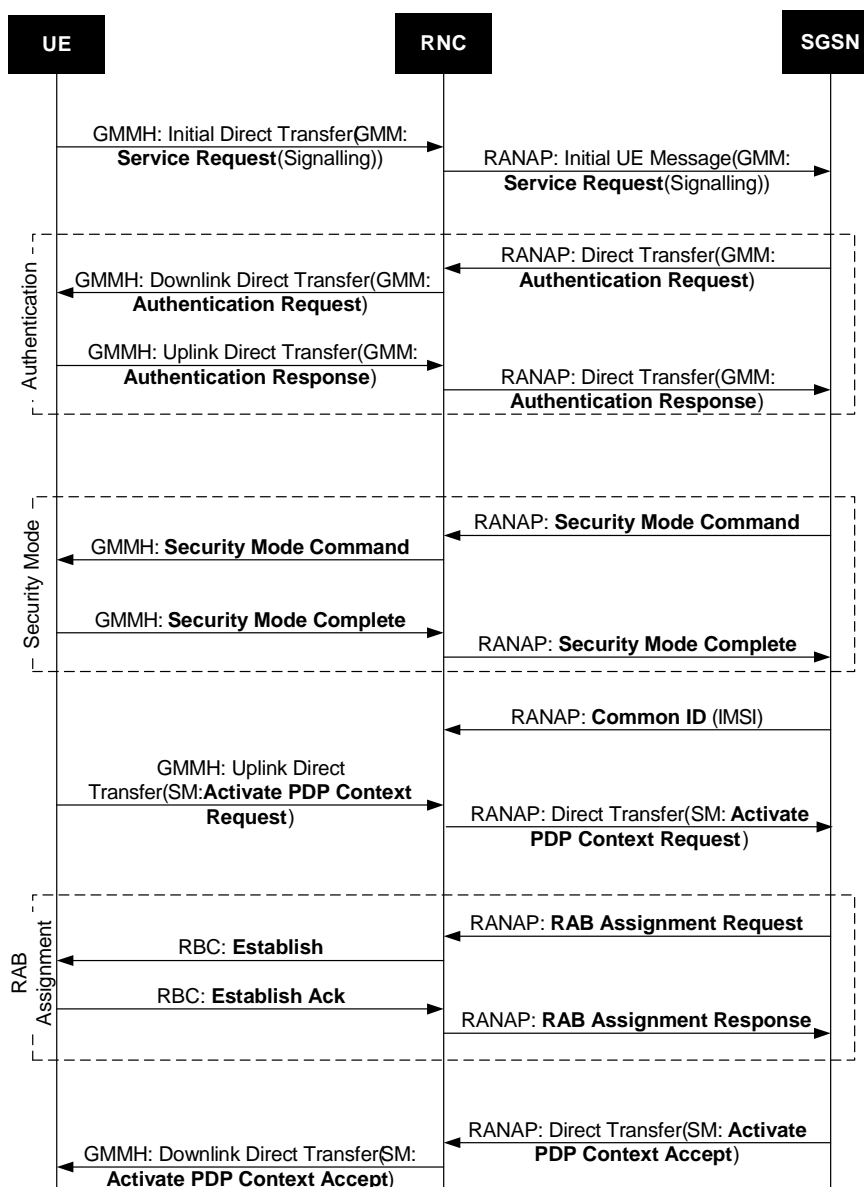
UE

RNC

SGSN

GMMH: Initial Direct Transfer(GMM: Service Request(Signalling))

RANAP: Initial UE Message(GMM: Service Request(Signalling))

Authentication

RANAP: Direct Transfer(GMM: Authentication Request)

GMMH: Downlink Direct Transfer(GMM: Authentication Request)

GMMH: Uplink Direct Transfer(GMM: Authentication Response)

RANAP: Direct Transfer(GMM: Authentication Response)

Security Mode

RANAP: Security Mode Command

GMMH: Security Mode Command

GMMH: Security Mode Complete

RANAP: Security Mode Complete

RANAP: Common ID (IMSI)

GMMH: Uplink Direct Transfer(SM:Activate PDP Context Request)

RANAP: Direct Transfer(SM: Activate PDP Context Request)

RAB Assignment

RANAP: RAB Assignment Request

RBC: Establish

RBC: Establish Ack

RANAP: RAB Assignment Response

RANAP: Direct Transfer(SM: Activate PDP Context Accept)

GMMH: Downlink Direct Transfer(SM: Activate PDP Context Accept)